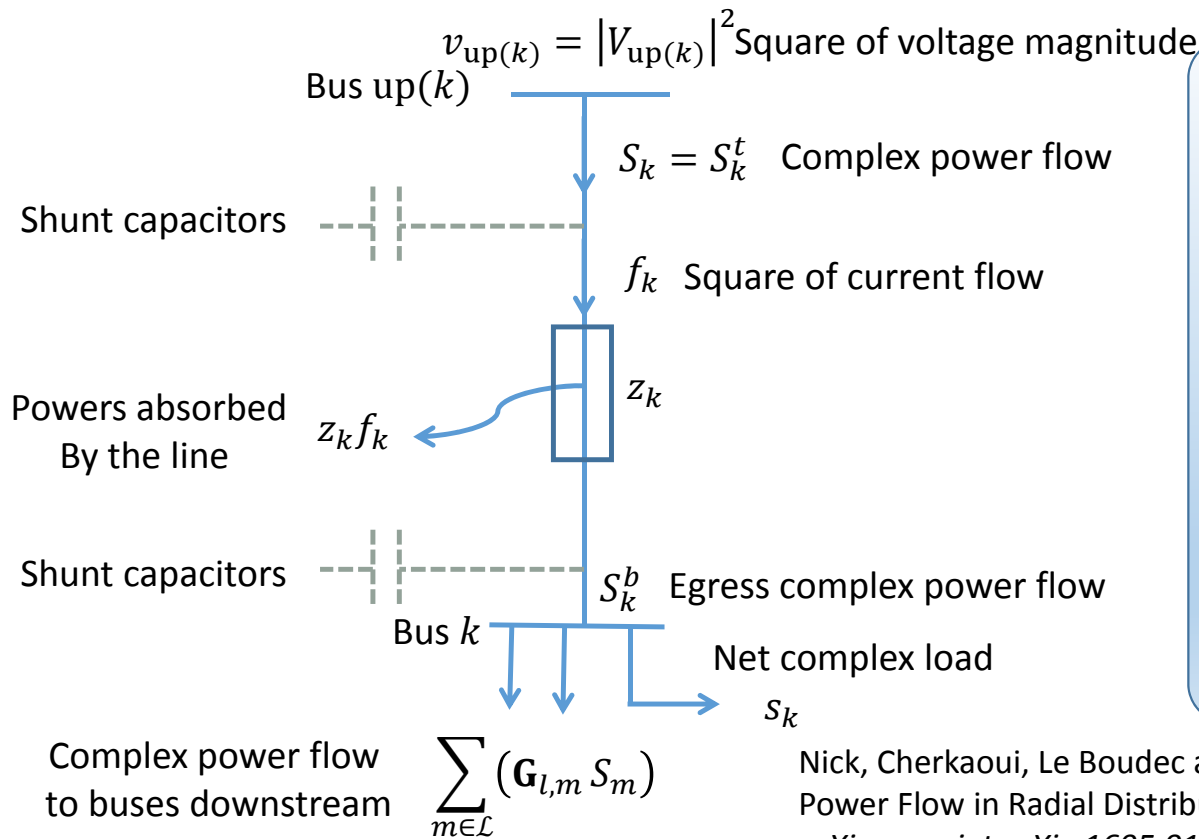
$v_{\mathrm{up}(k)} = \left|V_{\mathrm{up}(k)}\right|^2$ Square of voltage magnitude

Bus $\mathrm{up}(k)$

$S_k = S_k^t$ Complex power flow

Shunt capacitors

$f_k$ Square of current flow

Powers absorbed By the line

$z_k f_k$

$z_k$

Shunt capacitors

$S_k^b$ Egress complex power flow

Bus $k$

Net complex load

$s_k$

Complex power flow to buses downstream

$\sum_{m \in \mathcal{L}} \left(\mathbf{G}_{l,m}\, S_m\right)$

Nick, Cherkaoui, Le Boudec a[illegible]
Power Flow in Radial Distrib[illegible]
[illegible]